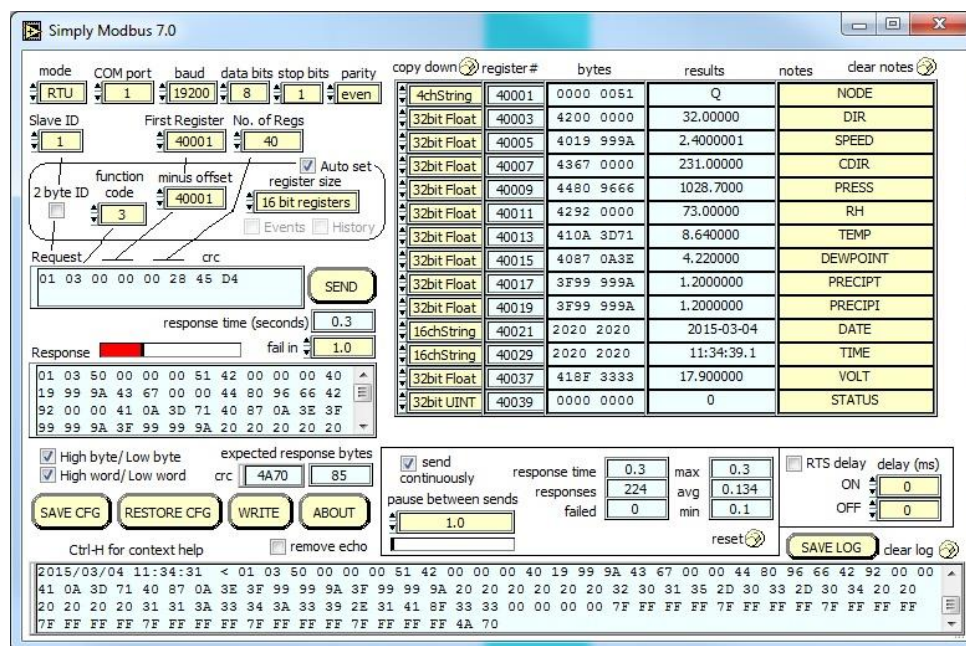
Simply Modbus 7.0

mode RTU
COM port 1
baud 19200
data bits 8
stop bits 1
parity even

Slave ID 1
First Register 40001
No. of Regs 40

Auto set
2 byte ID
function code 3
minus offset 40001
register size 16 bit registers
Events History

Request crc
01 03 00 00 00 28 45 D4
SEND

response time (seconds) 0.3
fail in 1.0
Response
01 03 50 00 00 00 51 42 00 00 40
19 99 9A 43 67 00 00 44 80 96 66 42
92 00 00 41 0A 3D 71 40 87 0A 3E 3F
99 99 9A 3F 99 99 9A 20 20 20 20

copy down register# bytes results notes clear notes

| | register# | bytes | results | notes |
|---|---|---|---|---|
| 4chString | 40001 | 0000 0051 | Q | NODE |
| 32bit Float | 40003 | 4200 0000 | 32.00000 | DIR |
| 32bit Float | 40005 | 4019 999A | 2.4000001 | SPEED |
| 32bit Float | 40007 | 4367 0000 | 231.00000 | CDIR |
| 32bit Float | 40009 | 4480 9666 | 1028.7000 | PRESS |
| 32bit Float | 40011 | 4292 0000 | 73.00000 | RH |
| 32bit Float | 40013 | 410A 3D71 | 8.640000 | TEMP |
| 32bit Float | 40015 | 4087 0A3E | 4.220000 | DEWPOINT |
| 32bit Float | 40017 | 3F99 999A | 1.2000000 | PRECIPT |
| 32bit Float | 40019 | 3F99 999A | 1.2000000 | PRECIPI |
| 16chString | 40021 | 2020 2020 | 2015-03-04 | DATE |
| 16chString | 40029 | 2020 2020 | 11:34:39.1 | TIME |
| 32bit Float | 40037 | 418F 3333 | 17.900000 | VOLT |
| 32bit UINT | 40039 | 0000 0000 | 0 | STATUS |

High byte/ Low byte
High word/ Low word
expected response bytes
crc 4A70 85
SAVE CFG RESTORE CFG WRITE ABOUT
Ctrl-H for context help
remove echo

send continuously
pause between sends 1.0
response time 0.3 max 0.3
responses 224 avg 0.134
failed 0 min 0.1
reset

RTS delay delay (ms)
ON 0
OFF 0
SAVE LOG clear log

2015/03/04 11:34:31 < 01 03 50 00 00 00 51 42 00 00 00 40 19 99 9A 43 67 00 00 44 80 96 66 42 92 00 00
41 0A 3D 71 40 87 0A 3E 3F 99 99 9A 3F 99 99 9A 20 20 20 20 20 20 32 30 31 35 2D 30 33 2D 30 34 20 20
20 20 20 20 31 31 3A 33 34 3A 33 39 2E 31 41 8F 33 33 00 00 00 00 7F FF FF FF 7F FF FF FF 7F FF FF FF
7F FF FF FF 7F FF FF FF 7F FF FF FF 7F FF FF FF 4A 70